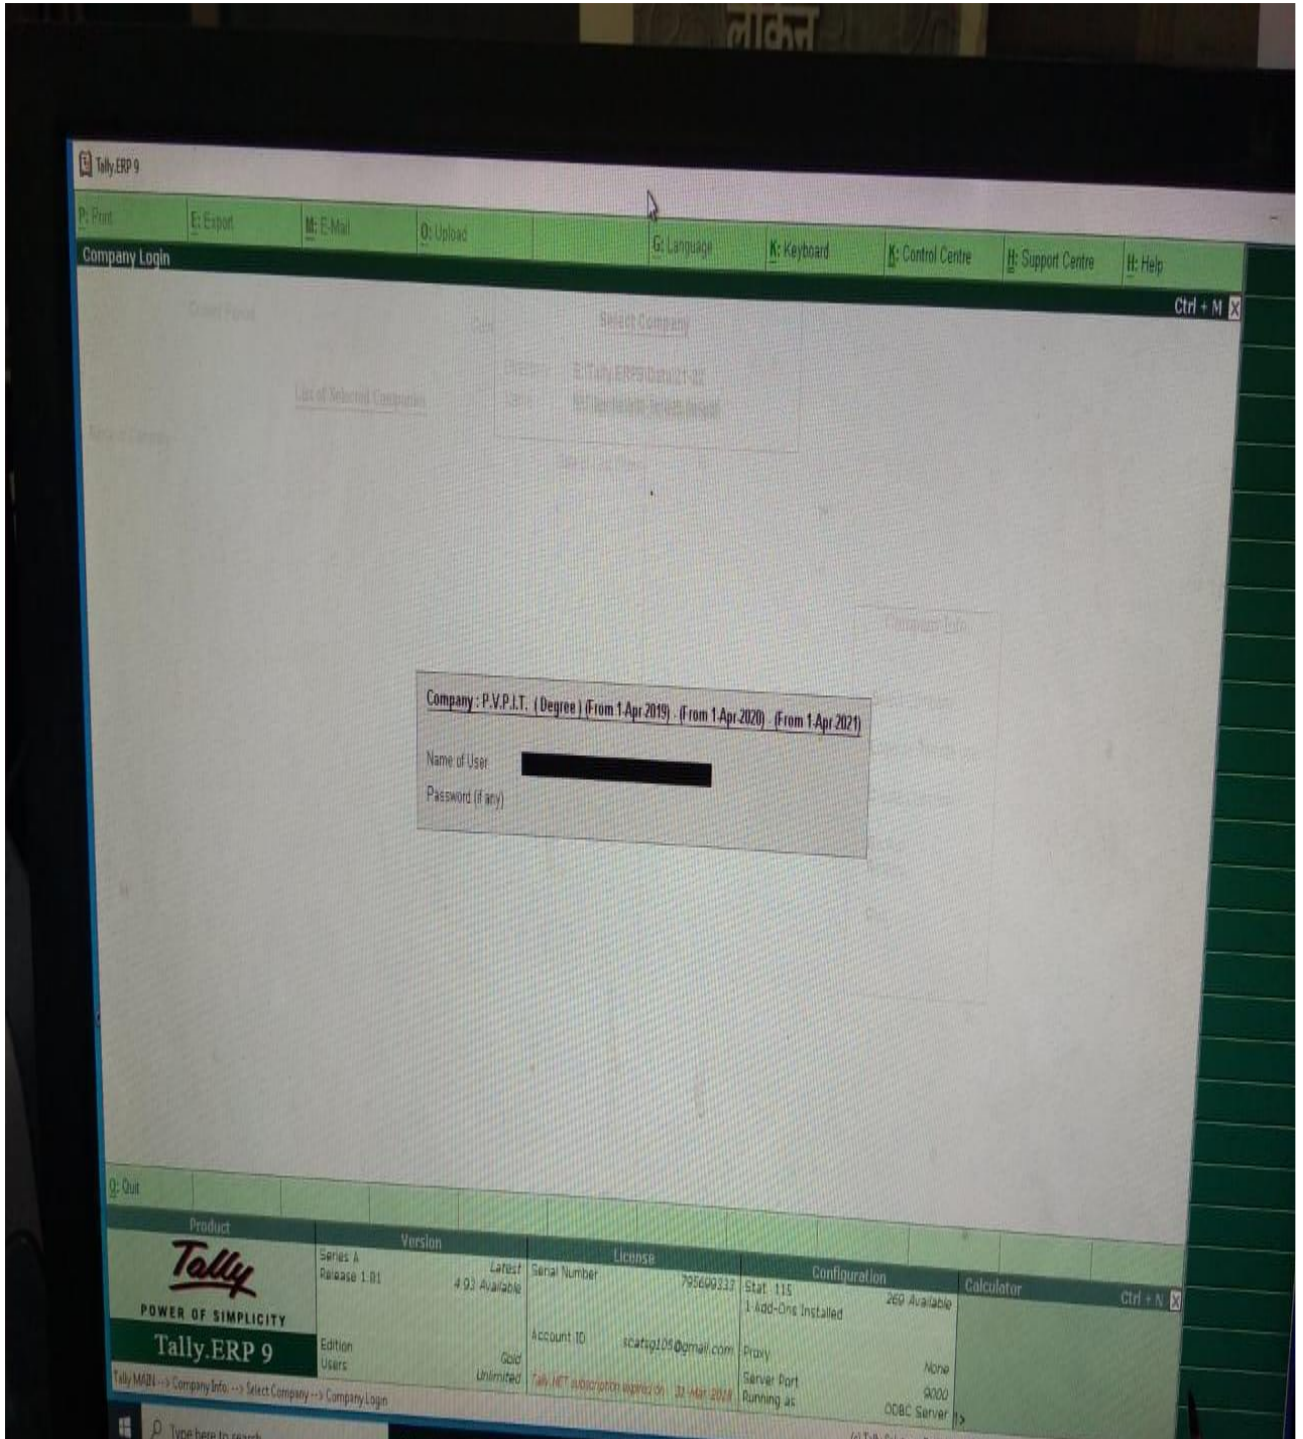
Tally.ERP 9

P: Print
E: Export
M: E-Mail
O: Upload
G: Language
K: Keyboard
K: Control Centre
H: Support Centre
H: Help

Company Login

Ctrl + M

Select Company

List of Selected Companies

Company : P.V.P.I.T. (Degree) (From 1-Apr-2019) - (From 1-Apr-2020) - (From 1-Apr-2021)

Name of User

Password (if any)

Q: Quit

Product

Tally

POWER OF SIMPLICITY

Tally.ERP 9

Version

Series A
Release 1.81

Latest
4.93 Available

Edition
Users

Gold
Unlimited

License

Serial Number

795699332

Account ID

scatsg105@gmail.com

Tally.NET subscription expired on 31-Mar-2018

Configuration

Stat 115
1 Add-Ons Installed

269 Available

Proxy

None

Server Port
Running as

9000
ODBC Server

Calculator

Ctrl + N

Tally MAIN --> Company Info. --> Select Company --> Company Login

Type here to search